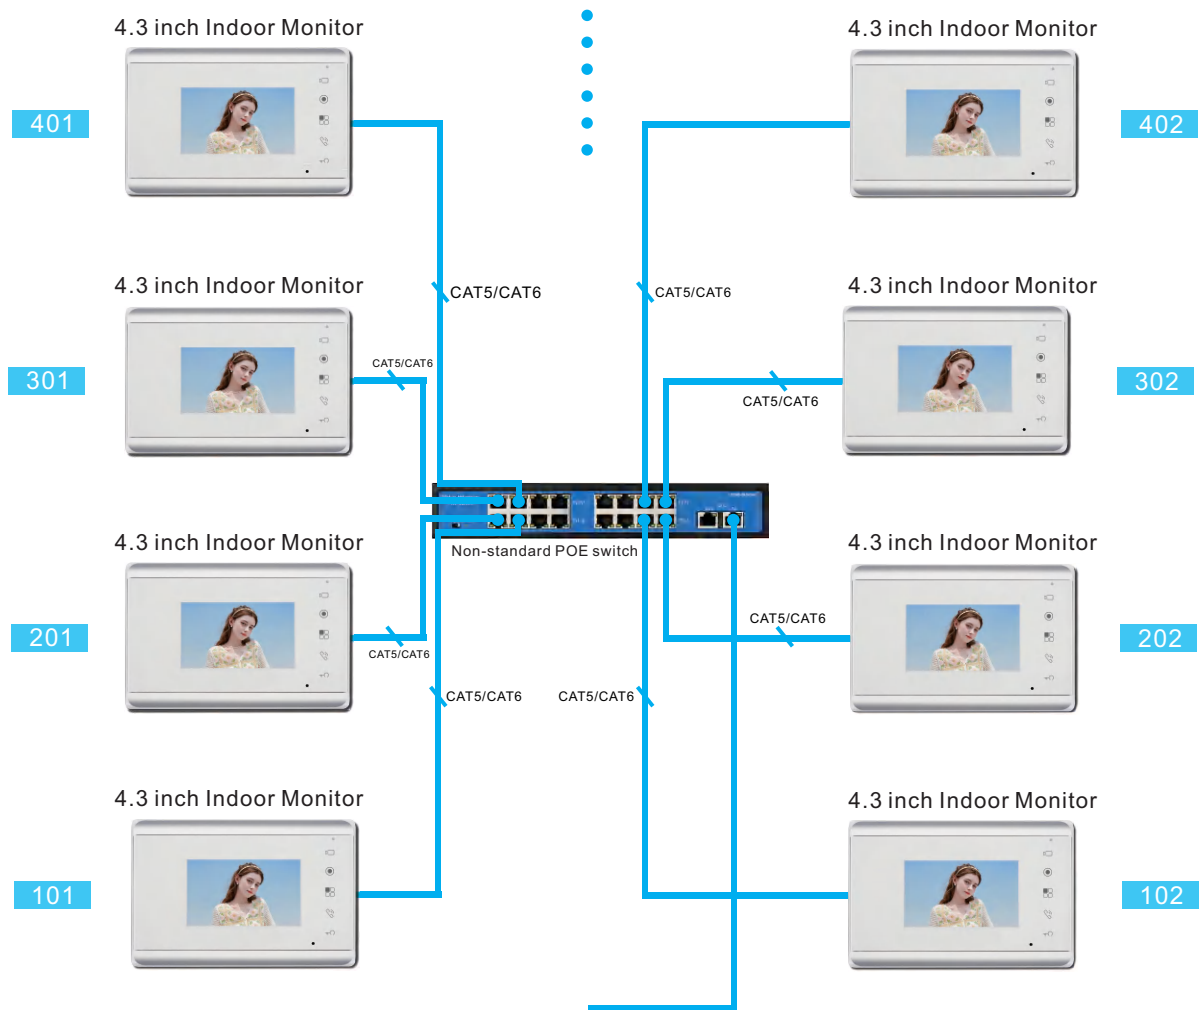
4.3 inch Indoor Monitor

401

4.3 inch Indoor Monitor

402

CAT5/CAT6

CAT5/CAT6

4.3 inch Indoor Monitor

301

CAT5/CAT6

4.3 inch Indoor Monitor

302

CAT5/CAT6

Non-standard POE switch

4.3 inch Indoor Monitor

201

CAT5/CAT6

4.3 inch Indoor Monitor

202

CAT5/CAT6

CAT5/CAT6

CAT5/CAT6

4.3 inch Indoor Monitor

101

4.3 inch Indoor Monitor

102